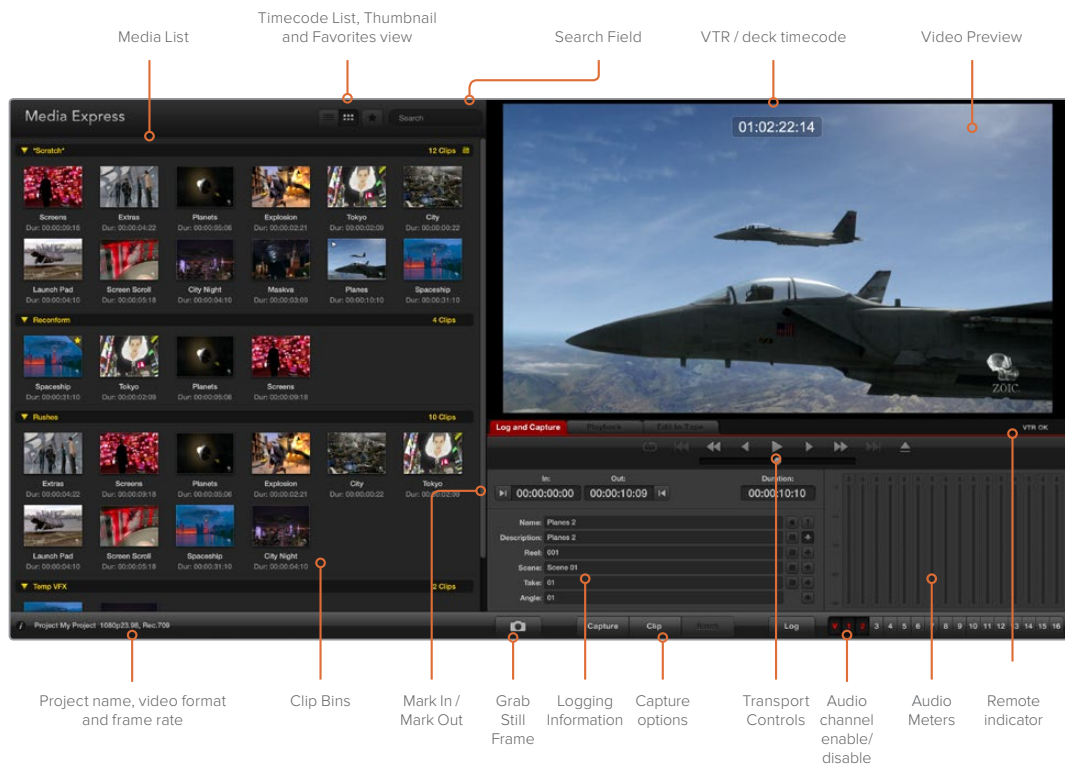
Media List

Timecode List, Thumbnail and Favorites view

Search Field

VTR / deck timecode

Video Preview

Media Express

Search

01:02:22:14

▼ *Scratch*

12 Clips

Screens
Dur: 00:00:09:18

Extras
Dur: 00:00:04:22

Planets
Dur: 00:00:05:06

Explosion
Dur: 00:00:02:21

Tokyo
Dur: 00:00:02:09

City
Dur: 00:00:09:22

Launch Pad
Dur: 00:00:04:10

Screen Scroll
Dur: 00:00:05:18

City Night
Dur: 00:00:04:10

Maskva
Dur: 00:00:03:09

Planes
Dur: 00:00:10:10

Spaceship
Dur: 00:00:31:10

▼ Reconform

4 Clips

Spaceship
Dur: 00:00:31:10

Tokyo
Dur: 00:00:02:09

Planets
Dur: 00:00:05:06

Screens
Dur: 00:00:09:18

▼ Rushes

10 Clips

Extras
Dur: 00:00:04:22

Screens
Dur: 00:00:09:18

Planets
Dur: 00:00:05:06

Explosion
Dur: 00:00:02:21

City
Dur: 00:00:00:22

Tokyo
Dur: 00:00:02:09

Launch Pad
Dur: 00:00:04:10

Screen Scroll
Dur: 00:00:05:18

Spaceship
Dur: 00:00:31:10

City Night
Dur: 00:00:04:10

▼ Temp VFX

2 Clips

ZOIC

Log and Capture

Playback

Edit to Tape

VTR OK

In:
00:00:00:00

Out:
00:00:10:09

Duration:
00:00:10:10

Name: Planes 2
Description: Planes 2
Reel: 001
Scene: Scene 01
Take: 01
Angle: 01

Project My Project 1080p23.98, Rec.709

Capture

Clip

Batch

Log

V 1 2 3 4 5 6 7 8 9 10 11 12 13 14 15 16

Project name, video format and frame rate

Clip Bins

Mark In / Mark Out

Grab Still Frame

Logging Information

Capture options

Transport Controls

Audio channel enable/ disable

Audio Meters

Remote indicator